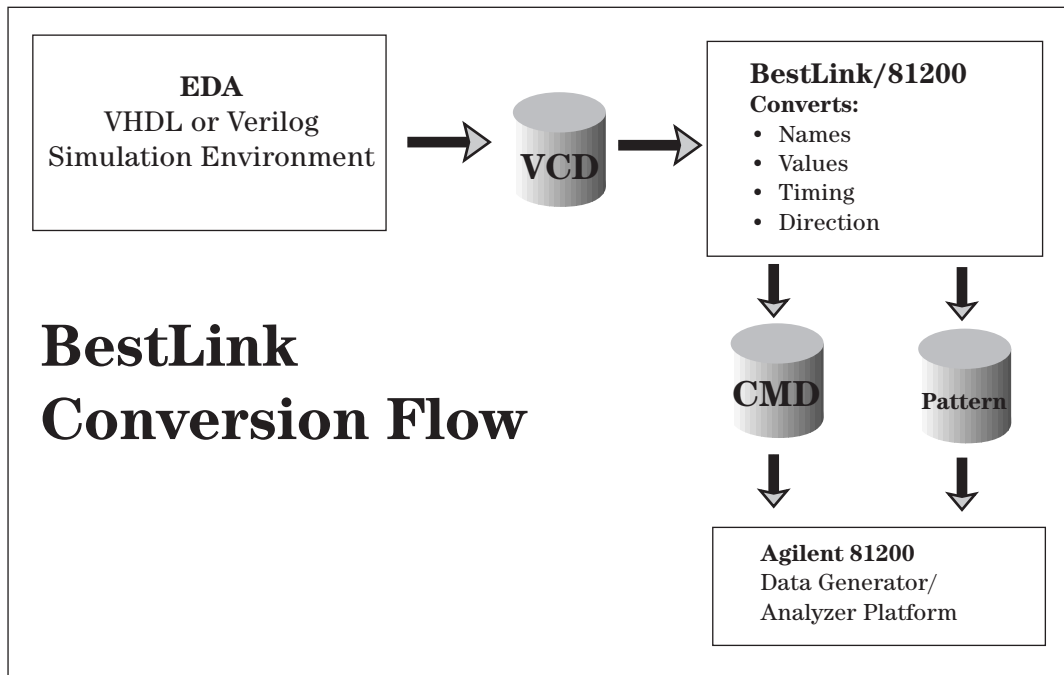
EDA
VHDL or Verilog
Simulation Environment

VCD

BestLink/81200
Converts:
• Names
• Values
• Timing
• Direction

BestLink
Conversion Flow

CMD

Pattern

Agilent 81200
Data Generator/
Analyzer Platform